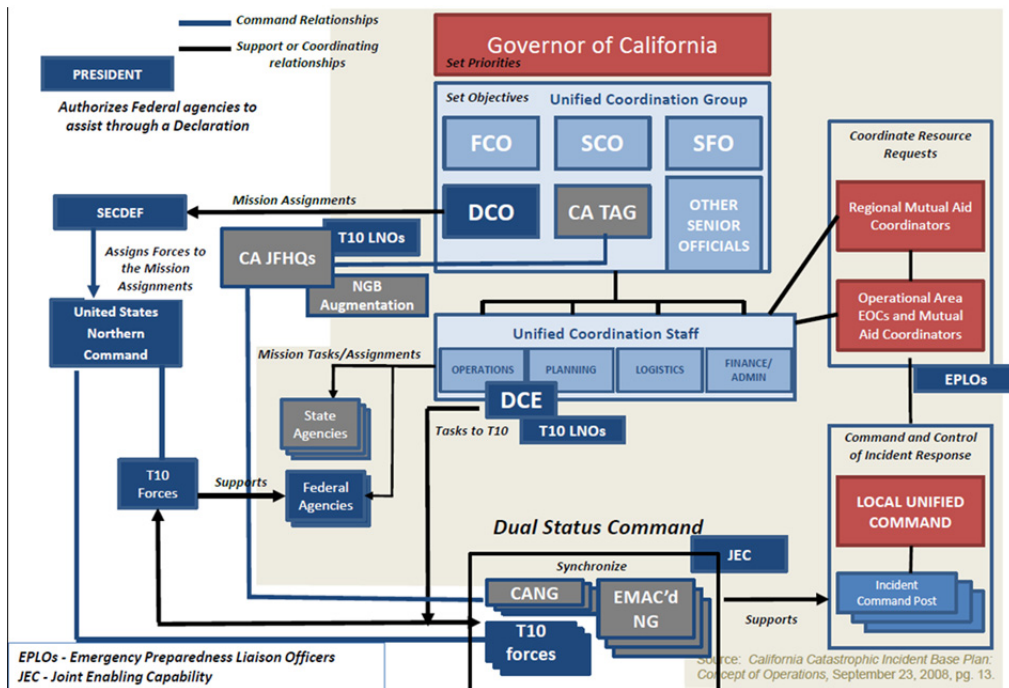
Command Relationships

Support or Coordinating relationships

PRESIDENT

Authorizes Federal agencies to assist through a Declaration

Governor of California

Set Priorities

Set Objectives

Unified Coordination Group

FCO

SCO

SFO

DCO

CA TAG

OTHER SENIOR OFFICIALS

Coordinate Resource Requests

Regional Mutual Aid Coordinators

Operational Area EOCs and Mutual Aid Coordinators

EPLOs

Mission Assignments

SECDEF

Assigns Forces to the Mission Assignments

CA JFHQs

T10 LNOs

NGB Augmentation

United States Northern Command

Unified Coordination Staff

OPERATIONS

PLANNING

LOGISTICS

FINANCE/ ADMIN

Mission Tasks/Assignments

State Agencies

DCE

Tasks to T10

T10 LNOs

Command and Control of Incident Response

T10 Forces

Supports

Federal Agencies

LOCAL UNIFIED COMMAND

Dual Status Command

JEC

Synchronize

CANG

EMAC'd NG

Supports

Incident Command Post

T10 forces

EPLOs - Emergency Preparedness Liaison Officers

JEC - Joint Enabling Capability

Source: California Catastrophic Incident Base Plan: Concept of Operations, September 23, 2008, pg. 13.